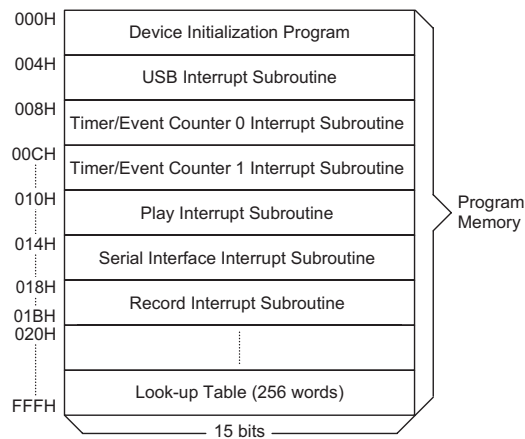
000H
Device Initialization Program
004H
USB Interrupt Subroutine
008H
Timer/Event Counter 0 Interrupt Subroutine
00CH
Timer/Event Counter 1 Interrupt Subroutine
010H
Play Interrupt Subroutine
014H
Serial Interface Interrupt Subroutine
018H
Record Interrupt Subroutine
01BH
020H
Look-up Table (256 words)
FFFH
15 bits
Program Memory